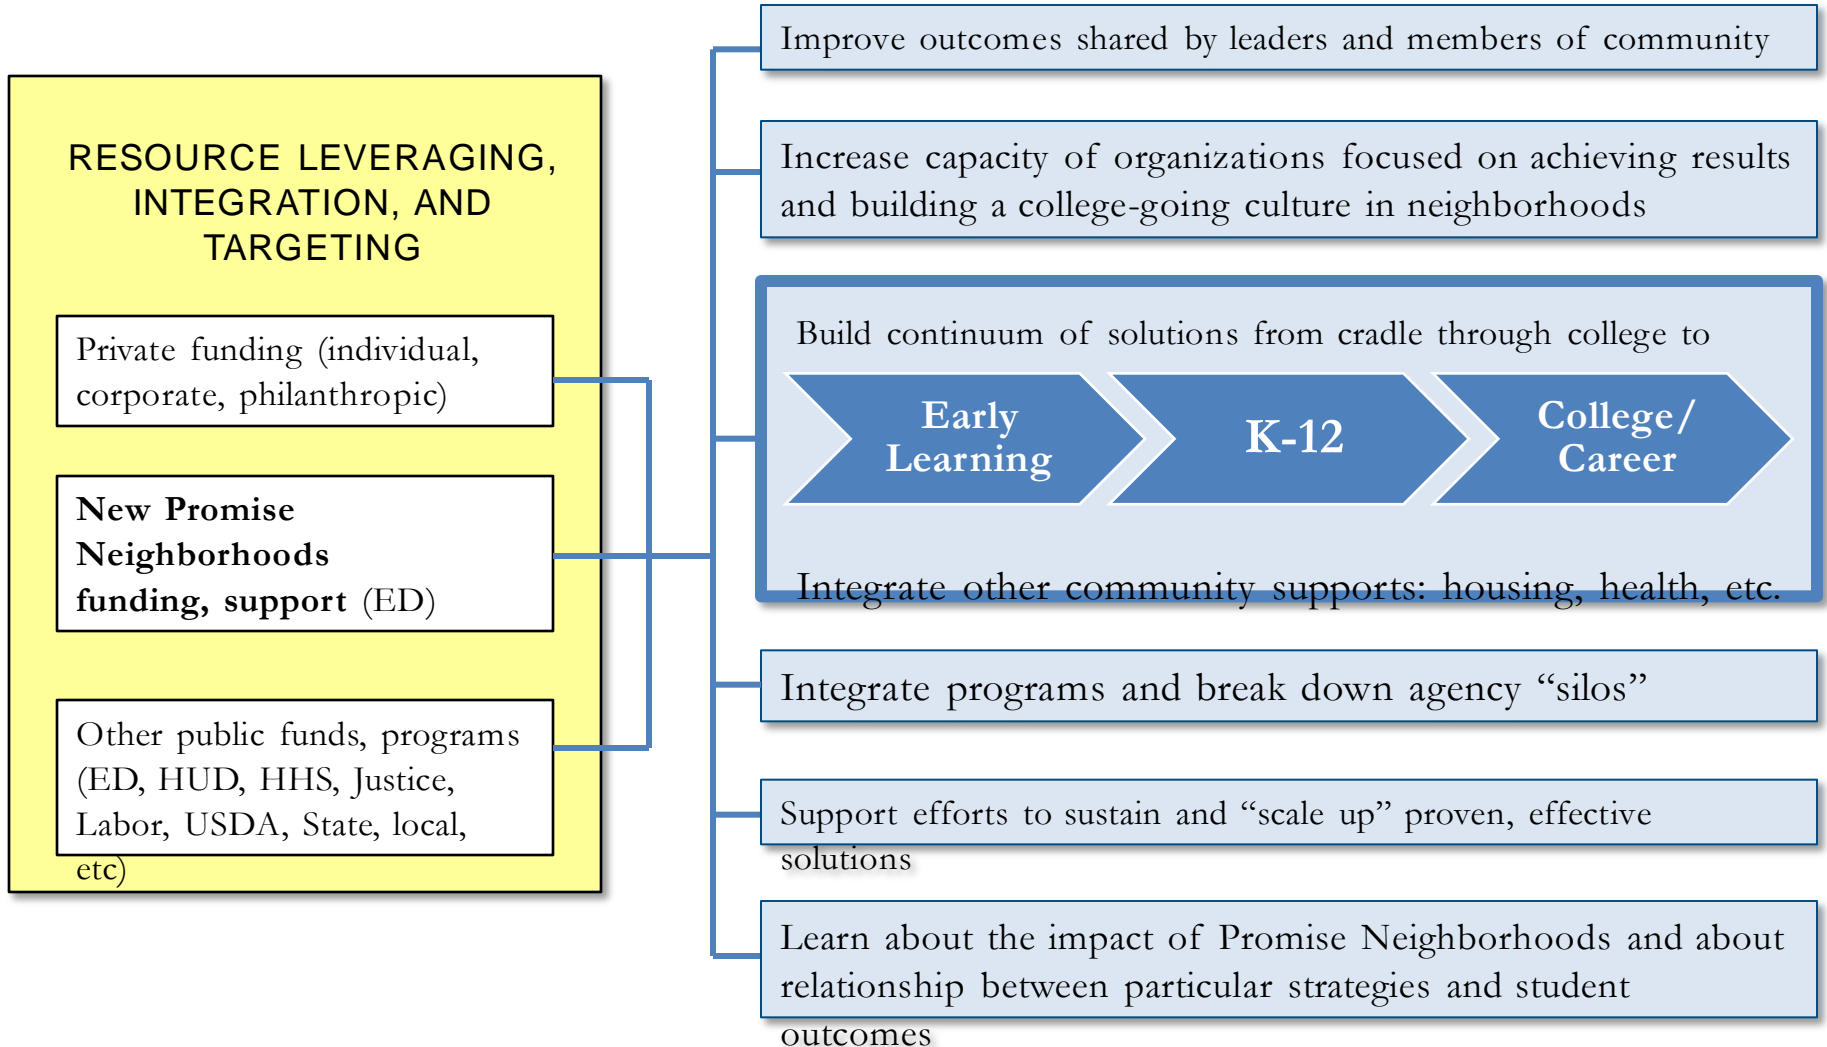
RESOURCE LEVERAGING, INTEGRATION, AND TARGETING

Private funding (individual, corporate, philanthropic)

**New Promise Neighborhoods funding, support** (ED)

Other public funds, programs (ED, HUD, HHS, Justice, Labor, USDA, State, local, etc)

Improve outcomes shared by leaders and members of community

Increase capacity of organizations focused on achieving results and building a college-going culture in neighborhoods

Build continuum of solutions from cradle through college to

Early Learning

K-12

College/ Career

Integrate other community supports: housing, health, etc.

Integrate programs and break down agency "silos"

Support efforts to sustain and "scale up" proven, effective solutions

Learn about the impact of Promise Neighborhoods and about relationship between particular strategies and student outcomes